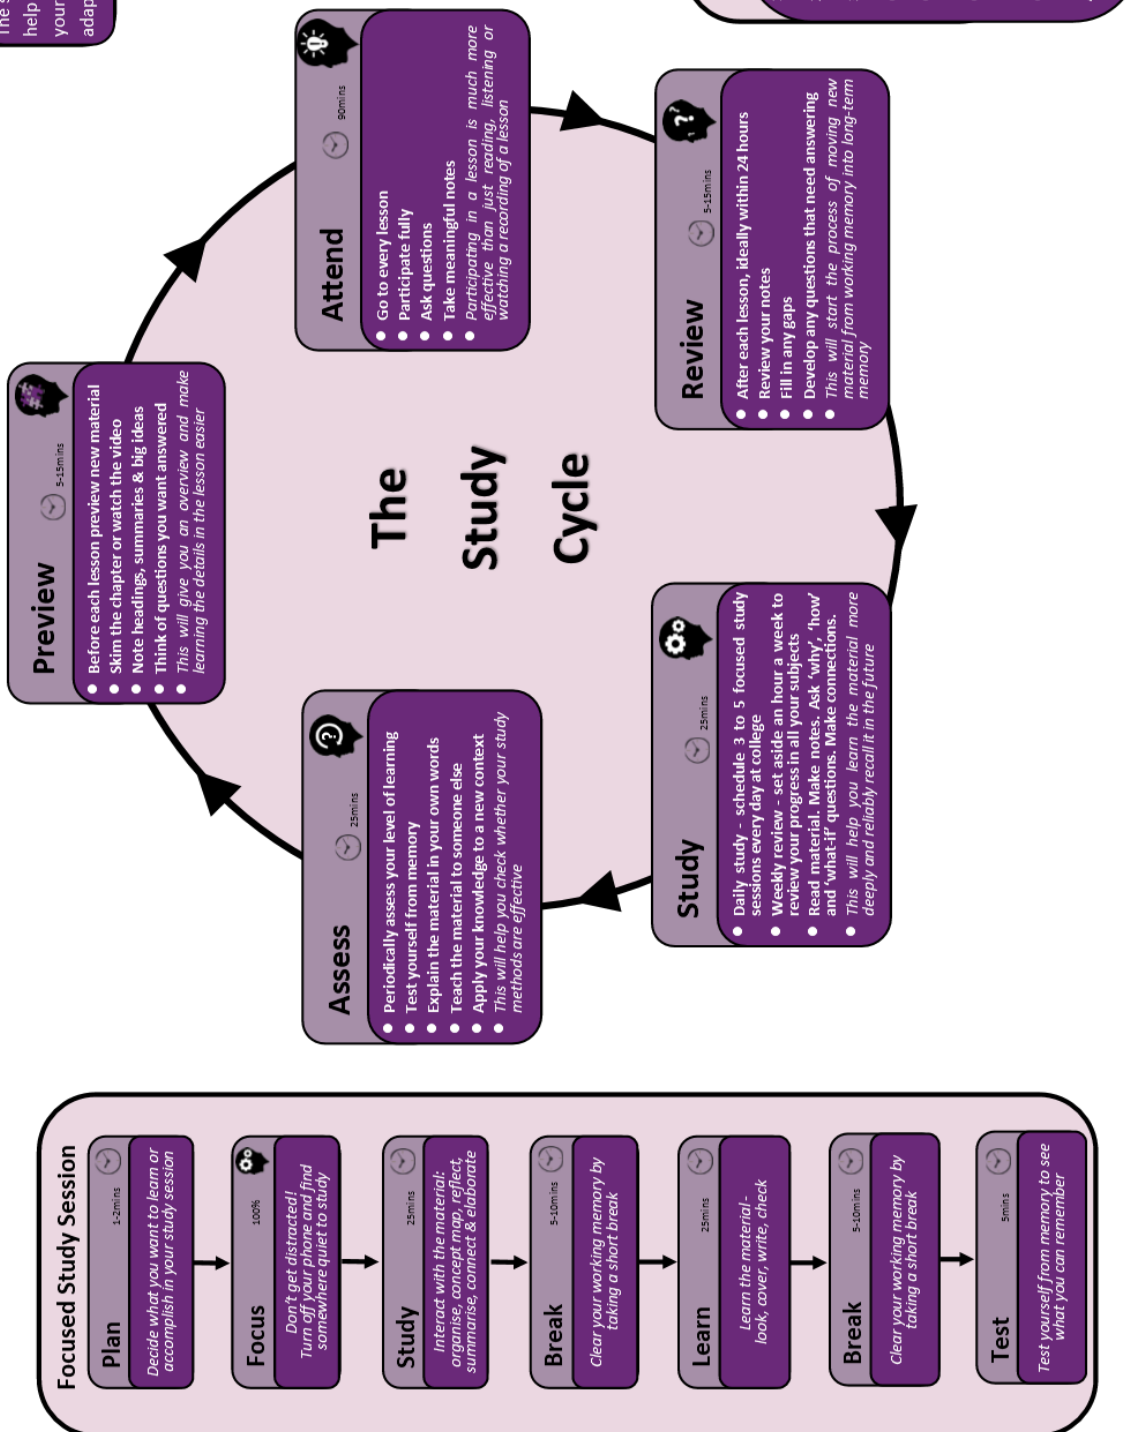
The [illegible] help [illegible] your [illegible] adap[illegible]

The Study Cycle

Preview 5-15mins
- Before each lesson preview new material
- Skim the chapter or watch the video
- Note headings, summaries & big ideas
- Think of questions you want answered
- This will give you an overview and make learning the details in the lesson easier

Attend 90mins
- Go to every lesson
- Participate fully
- Ask questions
- Take meaningful notes
- Participating in a lesson is much more effective than just reading, listening or watching a recording of a lesson

Review 5-15mins
- After each lesson, ideally within 24 hours
- Review your notes
- Fill in any gaps
- Develop any questions that need answering
- This will start the process of moving new material from working memory into long-term memory

Study 25mins
- Daily study - schedule 3 to 5 focused study sessions every day at college
- Weekly review - set aside an hour a week to review your progress in all your subjects
- Read material. Make notes. Ask 'why', 'how' and 'what-if' questions. Make connections.
- This will help you learn the material more deeply and reliably recall it in the future

Assess 25mins
- Periodically assess your level of learning
- Test yourself from memory
- Explain the material in your own words
- Teach the material to someone else
- Apply your knowledge to a new context
- This will help you check whether your study methods are effective

Focused Study Session

Plan 1-2mins
Decide what you want to learn or accomplish in your study session

Focus 100%
Don't get distracted! Turn off your phone and find somewhere quiet to study

Study 25mins
Interact with the material: organise, concept map, reflect, summarise, connect & elaborate

Break 5-10mins
Clear your working memory by taking a short break

Learn 25mins
Learn the material - look, cover, write, check

Break 5-10mins
Clear your working memory by taking a short break

Test 5mins
Test yourself from memory to see what you can remember